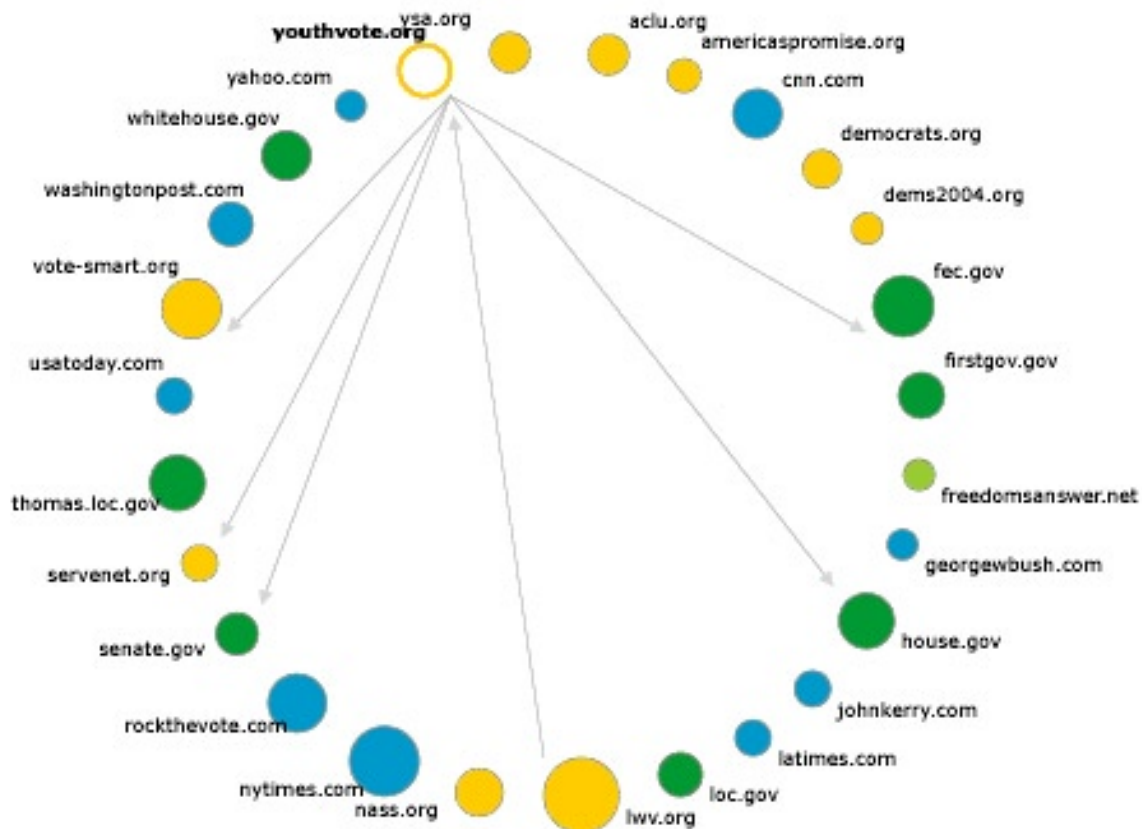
youthvote.org
ysa.org
aclu.org
americaspromise.org
yahoo.com
cnn.com
whitehouse.gov
democrats.org
washingtonpost.com
dems2004.org
vote-smart.org
fec.gov
usatoday.com
firstgov.gov
thomas.loc.gov
freedomsanswer.net
servenet.org
georgewbush.com
senate.gov
house.gov
rockthevote.com
johnkerry.com
latimes.com
nytimes.com
nass.org
lwv.org
loc.gov